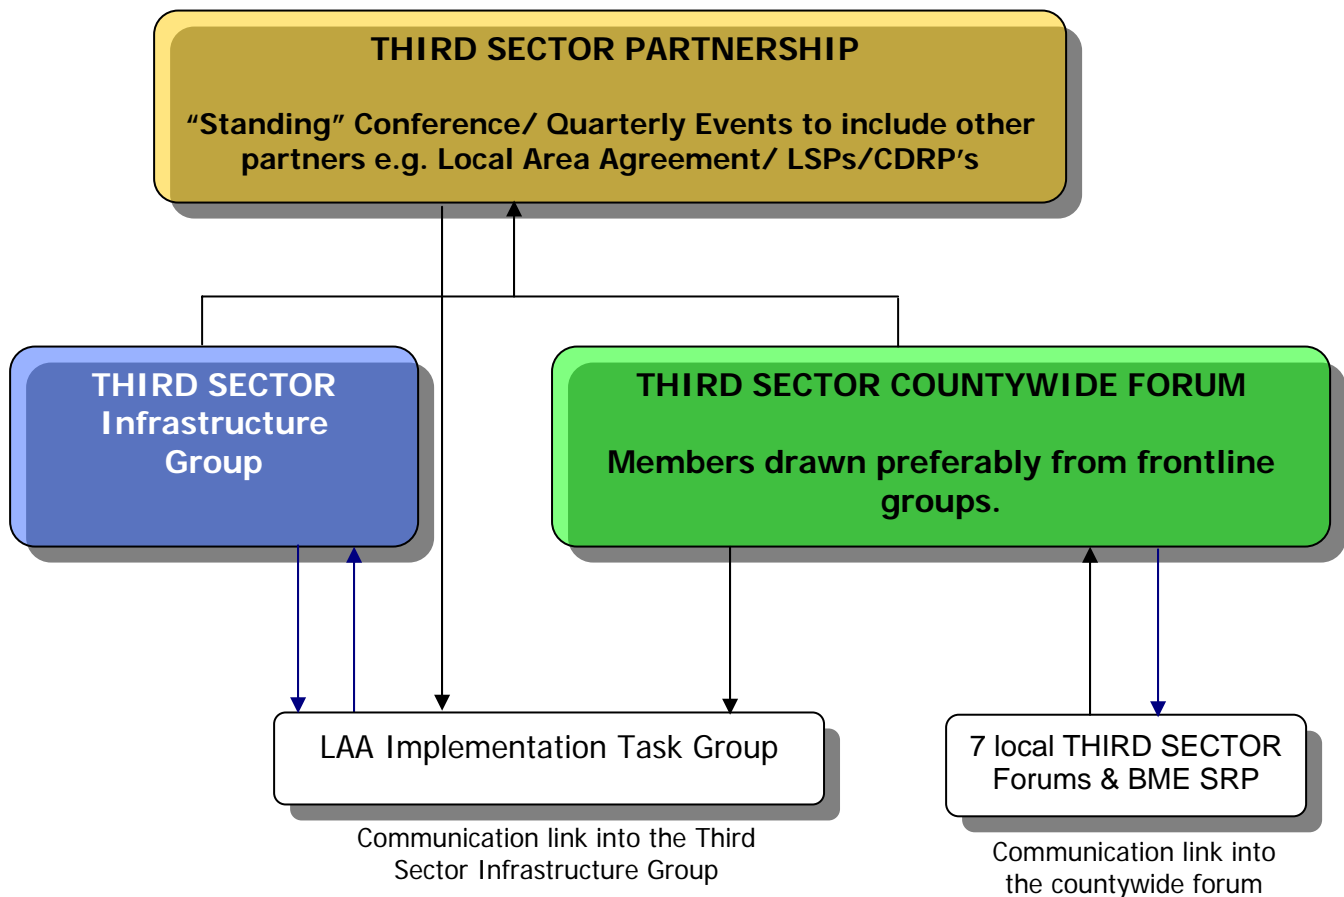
THIRD SECTOR PARTNERSHIP

"Standing" Conference/ Quarterly Events to include other partners e.g. Local Area Agreement/ LSPs/CDRP's

THIRD SECTOR Infrastructure Group

THIRD SECTOR COUNTYWIDE FORUM

Members drawn preferably from frontline groups.

LAA Implementation Task Group

Communication link into the Third Sector Infrastructure Group

7 local THIRD SECTOR Forums & BME SRP

Communication link into the countywide forum